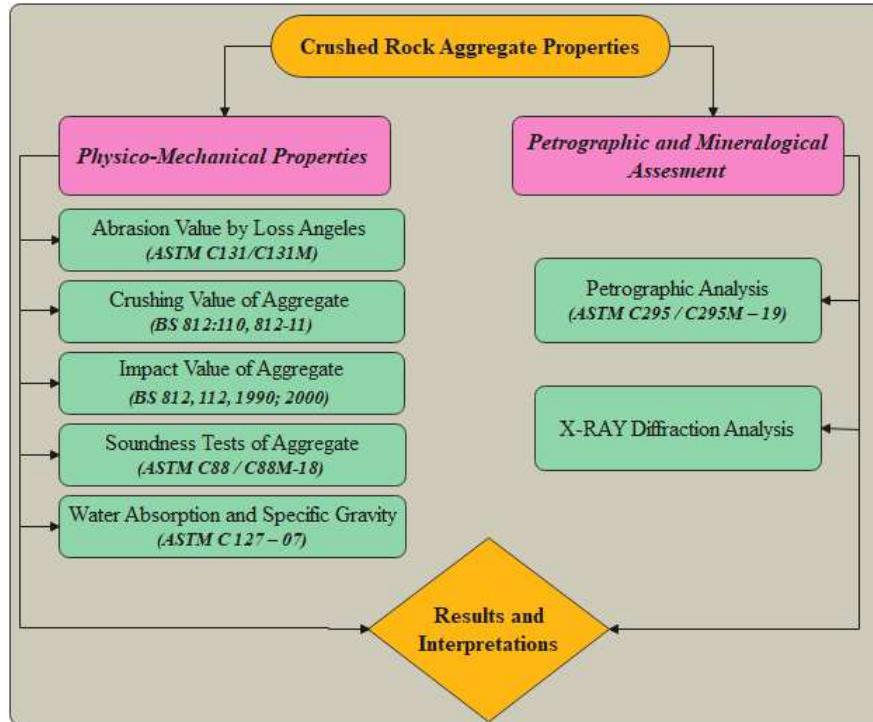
Crushed Rock Aggregate Properties

Physico-Mechanical Properties

Abrasion Value by Loss Angeles
(ASTM C131/C131M)

Crushing Value of Aggregate
(BS 812:110, 812-11)

Impact Value of Aggregate
(BS 812, 112, 1990; 2000)

Soundness Tests of Aggregate
(ASTM C88 / C88M-18)

Water Absorption and Specific Gravity
(ASTM C 127 – 07)

Petrographic and Mineralogical Assesment

Petrographic Analysis
(ASTM C295 / C295M – 19)

X-RAY Diffraction Analysis

Results and Interpretations